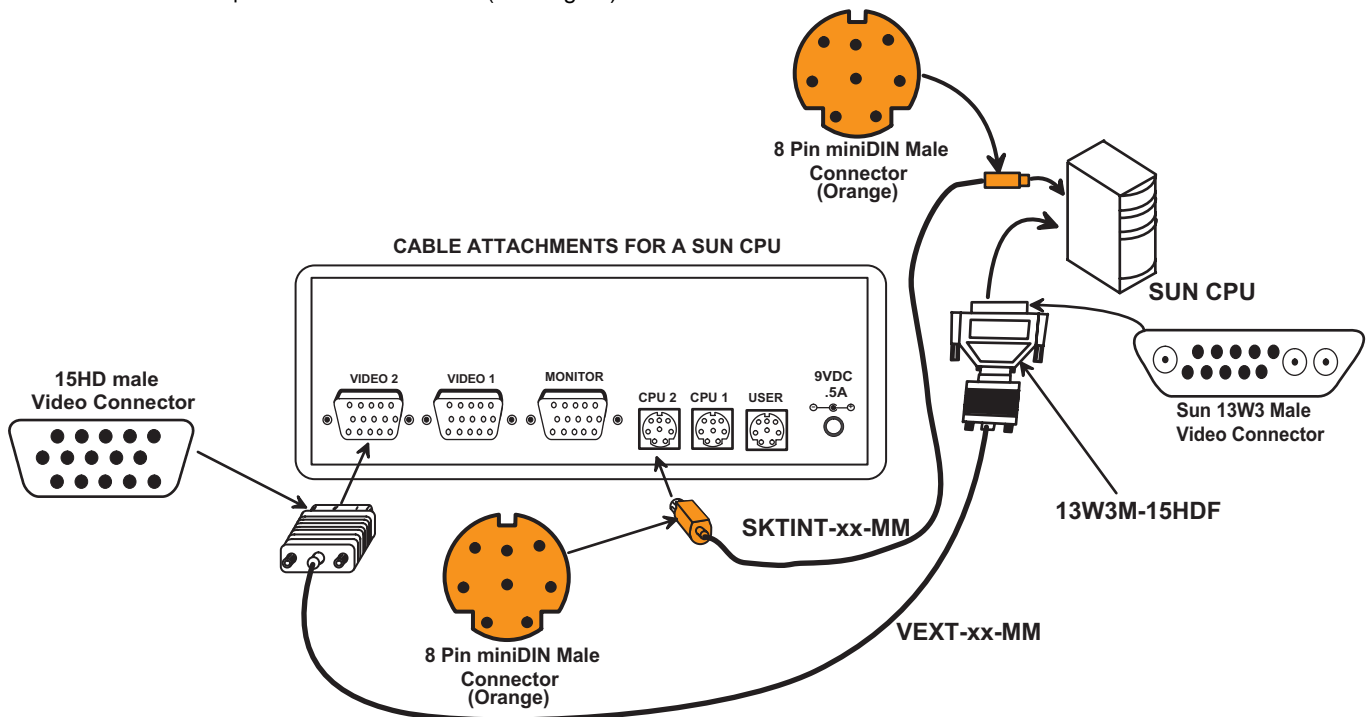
8 Pin miniDIN Male Connector (Orange)

CABLE ATTACHMENTS FOR A SUN CPU

SUN CPU

VIDEO 2

VIDEO 1

MONITOR

CPU 2

CPU 1

USER

9VDC .5A

15HD male Video Connector

Sun 13W3 Male Video Connector

13W3M-15HDF

SKTINT-xx-MM

8 Pin miniDIN Male Connector (Orange)

VEXT-xx-MM